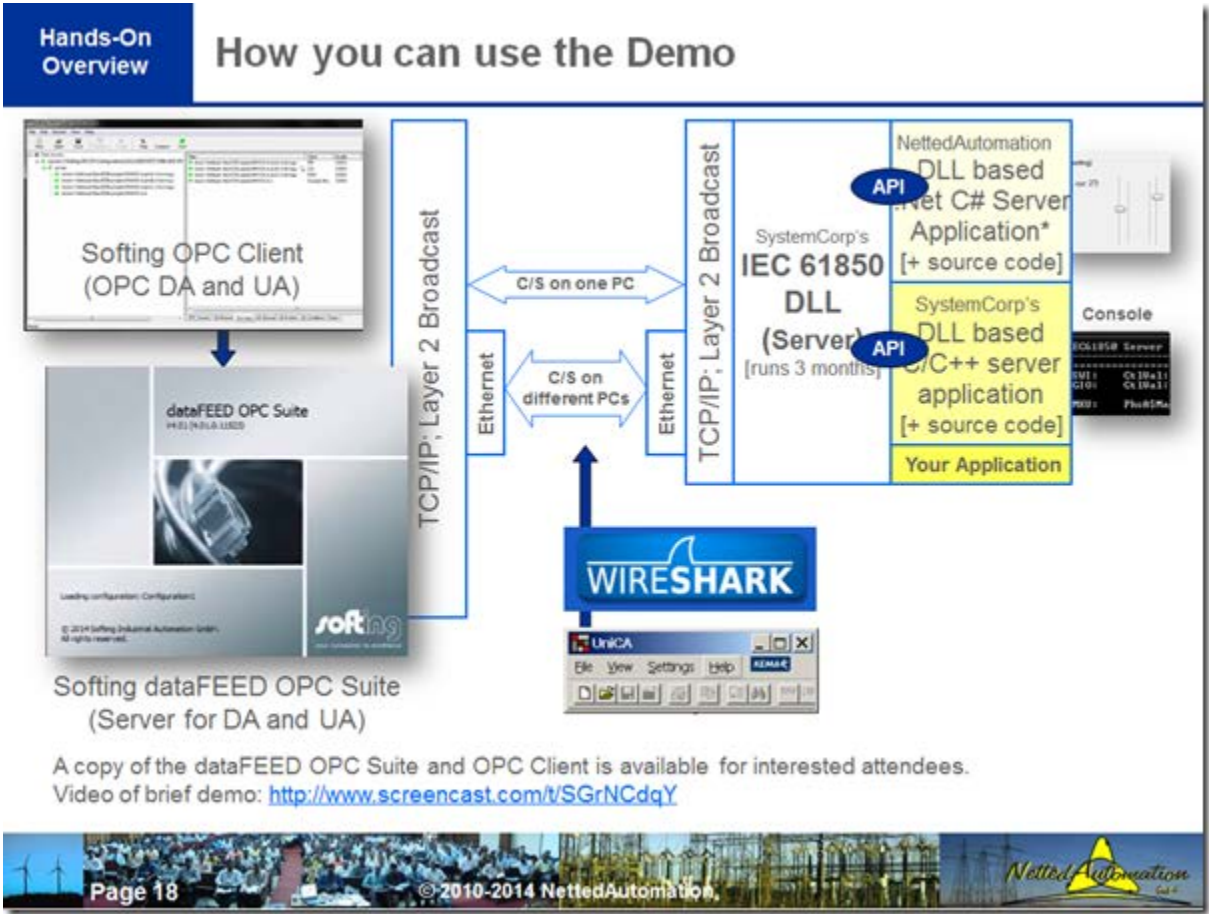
Hands-On Overview

How you can use the Demo

Softing OPC Client (OPC DA and UA)

dataFEED OPC Suite

Loading configuration: Configuration1

© 2014 Softing Industrial Automation GmbH. All rights reserved.

softing

Softing dataFEED OPC Suite (Server for DA and UA)

TCP/IP; Layer 2 Broadcast

Ethernet

C/S on one PC

C/S on different PCs

Ethernet

TCP/IP; Layer 2 Broadcast

SystemCorp's IEC 61850 DLL (Server) [runs 3 months]

NettedAutomation DLL based .Net C# Server Application* [+ source code]

API

SystemCorp's DLL based C/C++ server application [+ source code]

API

Your Application

Console

WIRESHARK

UniCA

File View Settings Help KEMA

A copy of the dataFEED OPC Suite and OPC Client is available for interested attendees.
Video of brief demo: http://www.screencast.com/t/SGrNCdqY

Page 18

© 2010-2014 NettedAutomation

NettedAutomation